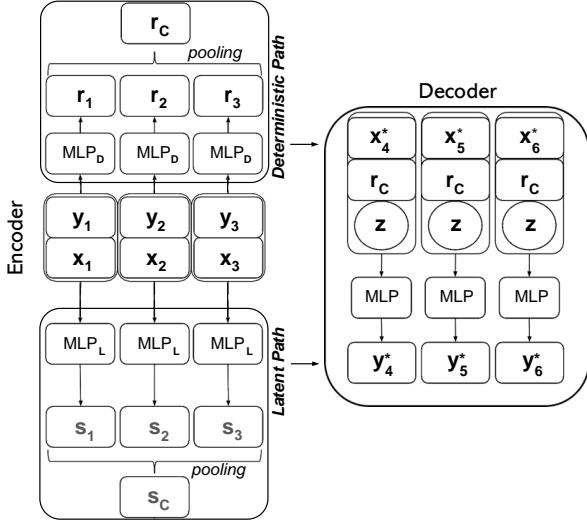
$r_C$
pooling
$r_1$ $r_2$ $r_3$
$MLP_D$ $MLP_D$ $MLP_D$
Deterministic Path
Encoder
$y_1$ $y_2$ $y_3$
$x_1$ $x_2$ $x_3$
$MLP_L$ $MLP_L$ $MLP_L$
Latent Path
$s_1$ $s_2$ $s_3$
pooling
$s_C$
Decoder
$x^*_4$ $x^*_5$ $x^*_6$
$r_C$ $r_C$ $r_C$
z z z
MLP MLP MLP
$y^*_4$ $y^*_5$ $y^*_6$